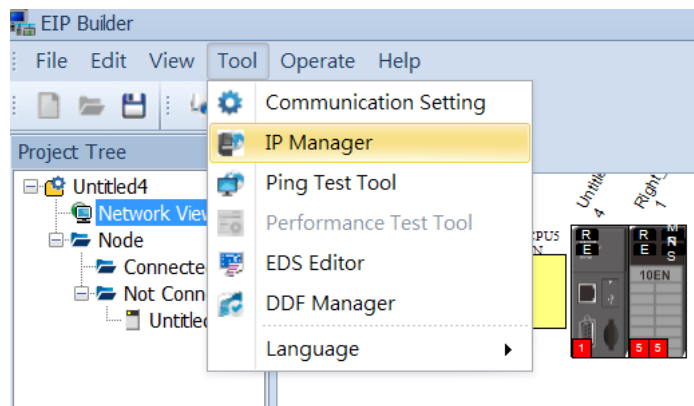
EIP Builder

File Edit View Tool Operate Help

Project Tree

Untitled4
Network View
Node
Connecte
Not Conn
Untitled

Communication Setting
IP Manager
Ping Test Tool
Performance Test Tool
EDS Editor
DDF Manager
Language

Untitled 4
Right_ 1
CPU5
N
R
E
R
E
M
R
S
10EN
1
5 5